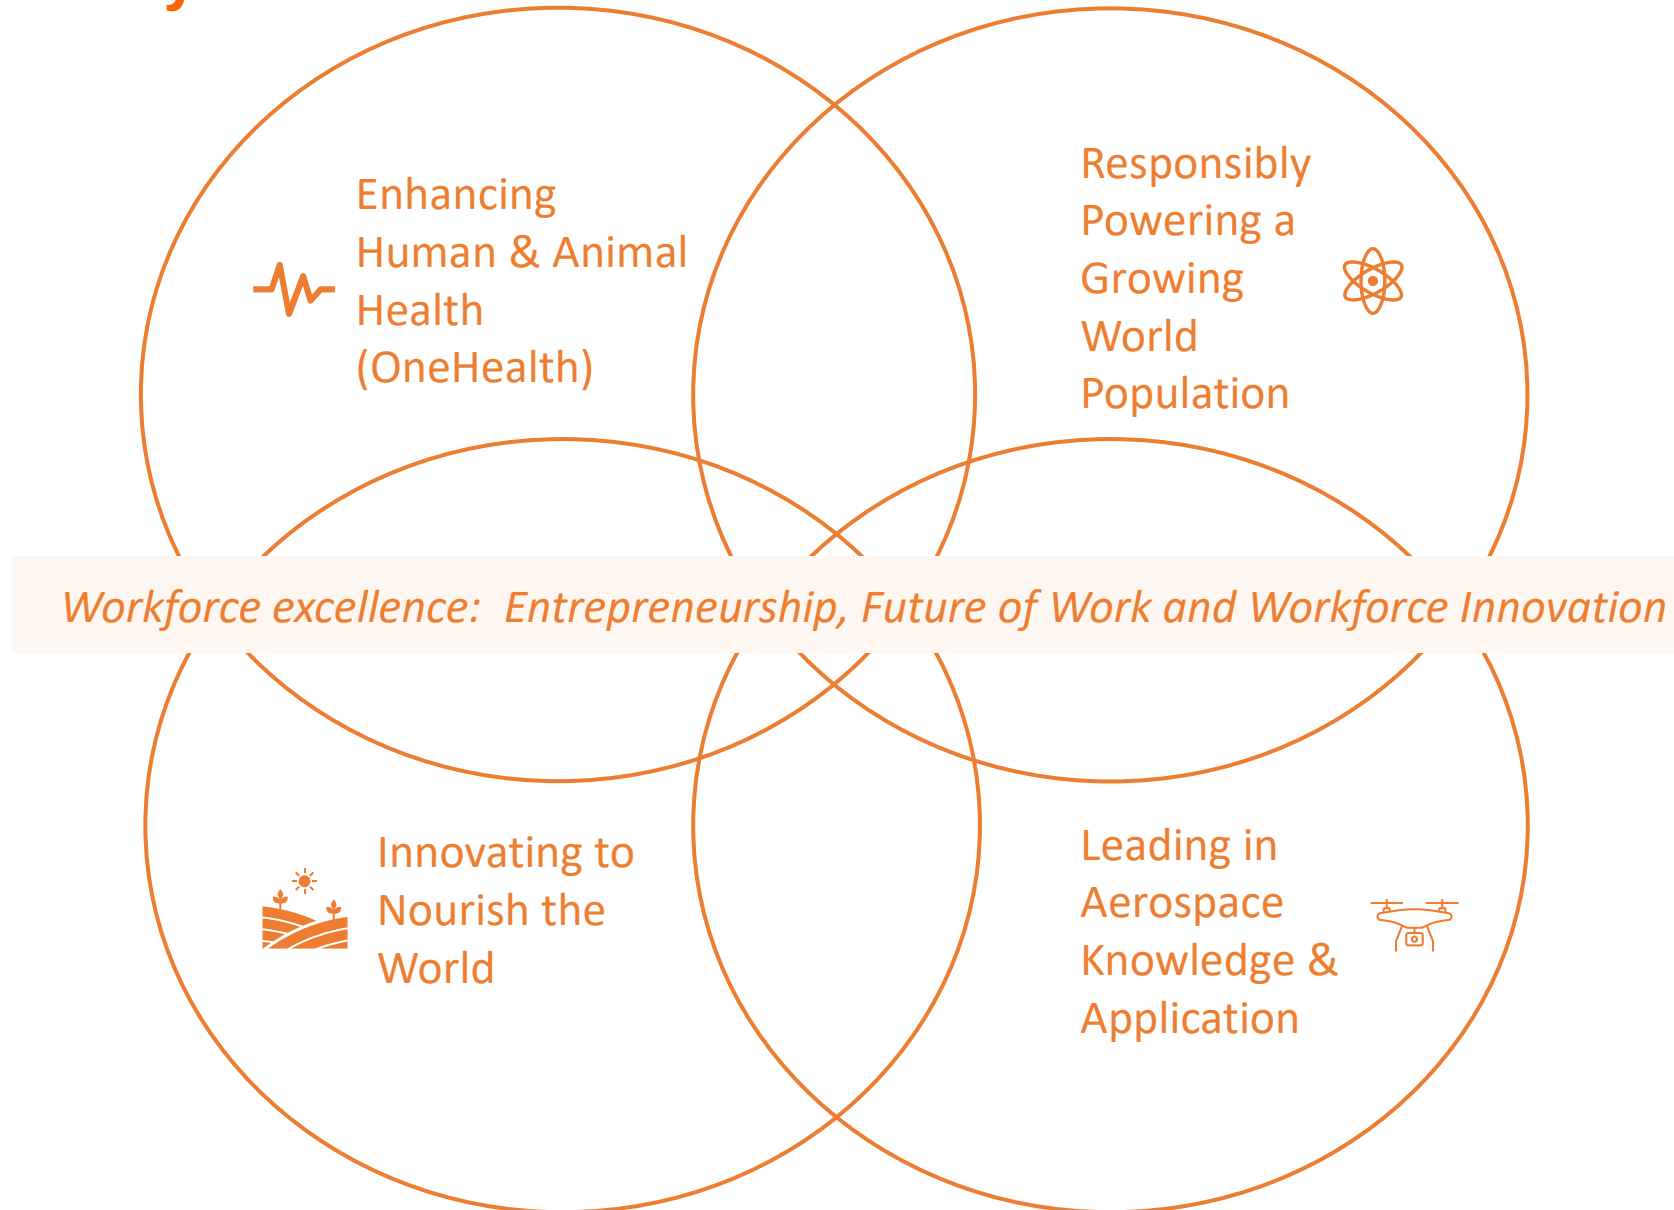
Enhancing Human & Animal Health (OneHealth)

Responsibly Powering a Growing World Population

Workforce excellence: Entrepreneurship, Future of Work and Workforce Innovation

Innovating to Nourish the World

Leading in Aerospace Knowledge & Application